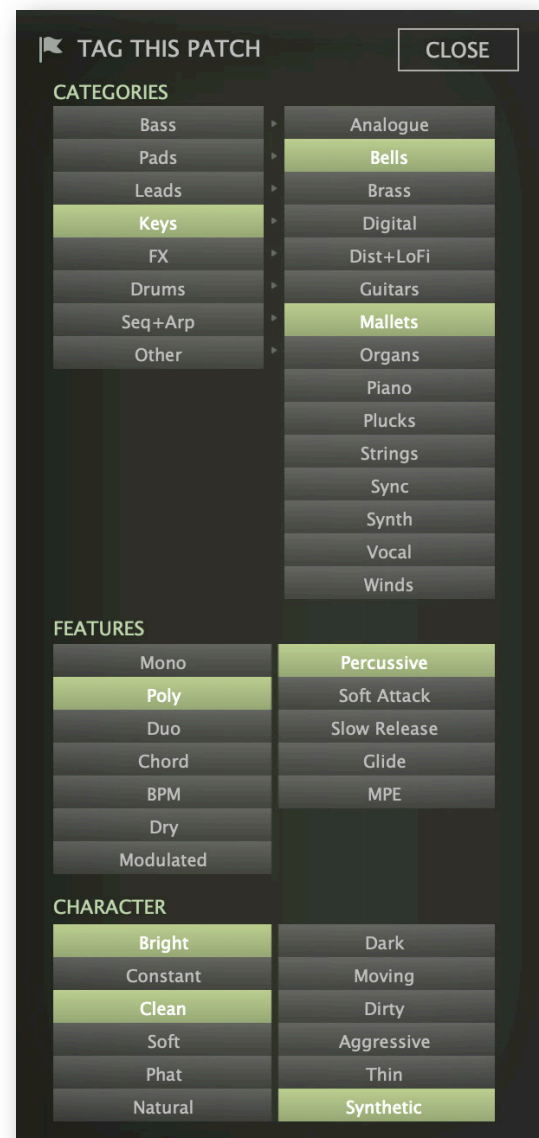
TAG THIS PATCH

CLOSE

CATEGORIES

Bass
Pads
Leads
Keys
FX
Drums
Seq+Arp
Other

Analogue
Bells
Brass
Digital
Dist+LoFi
Guitars
Mallets
Organs
Piano
Plucks
Strings
Sync
Synth
Vocal
Winds

FEATURES

Mono
Poly
Duo
Chord
BPM
Dry
Modulated

Percussive
Soft Attack
Slow Release
Glide
MPE

CHARACTER

Bright
Constant
Clean
Soft
Phat
Natural

Dark
Moving
Dirty
Aggressive
Thin
Synthetic